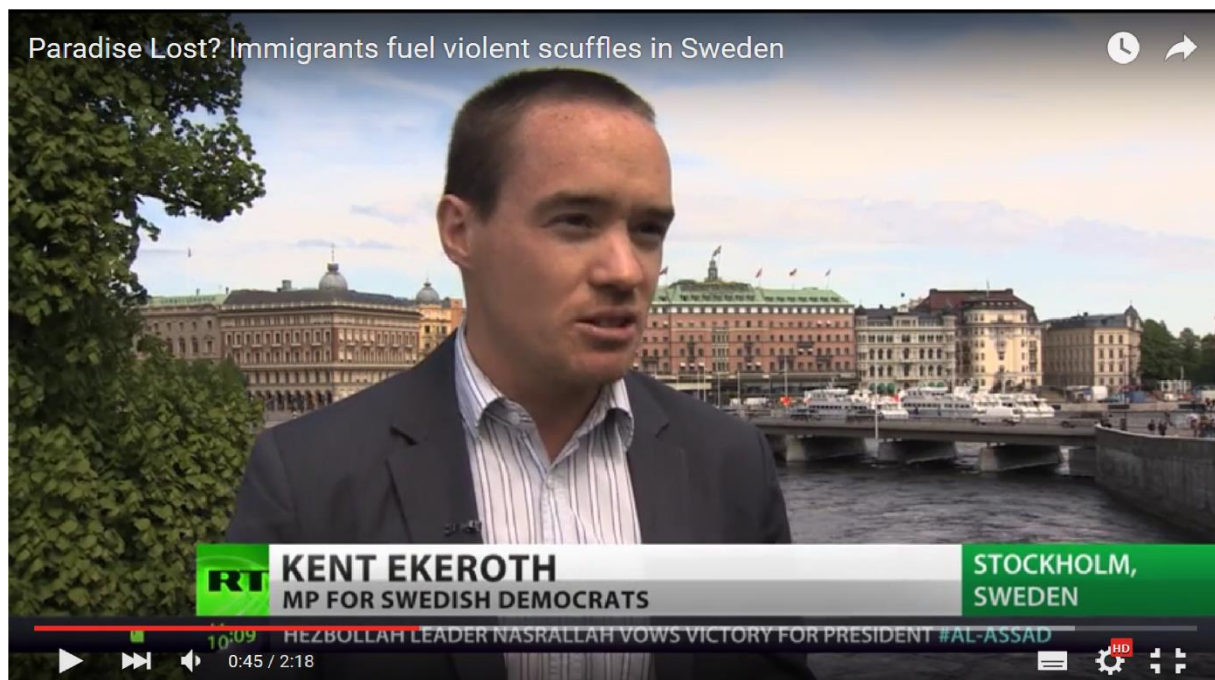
Paradise Lost? Immigrants fuel violent scuffles in Sweden

RT KENT EKEROTH
MP FOR SWEDISH DEMOCRATS

STOCKHOLM, SWEDEN

10:09 HEZBOLLAH LEADER NASRALLAH VOWS VICTORY FOR PRESIDENT #AL-ASSAD

0:45 / 2:18

HD